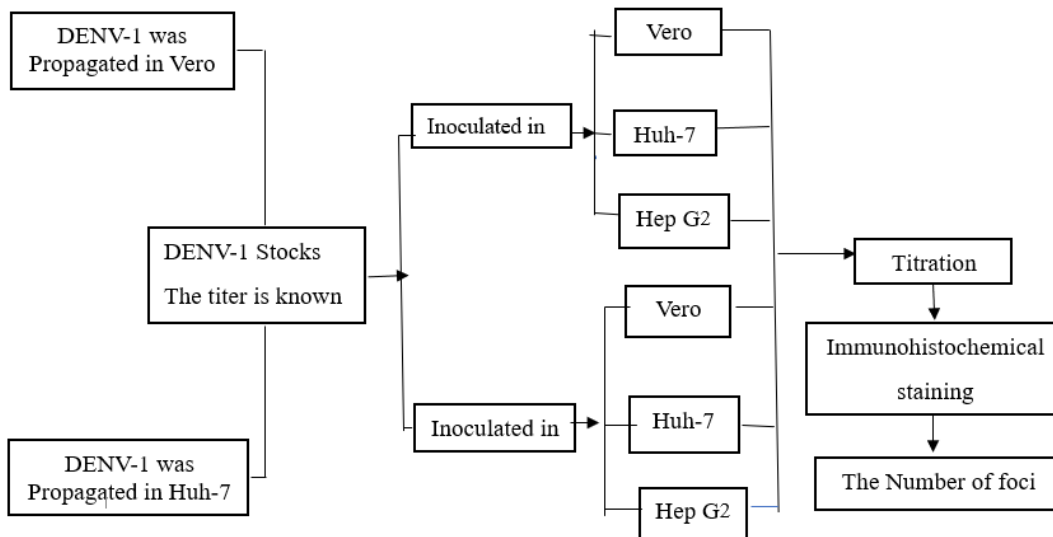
DENV-1 was Propagated in Vero

DENV-1 Stocks
The titer is known

DENV-1 was Propagated in Huh-7

Inoculated in

Inoculated in

Vero

Huh-7

Hep G2

Vero

Huh-7

Hep G2

Titration

Immunohistochemical staining

The Number of foci